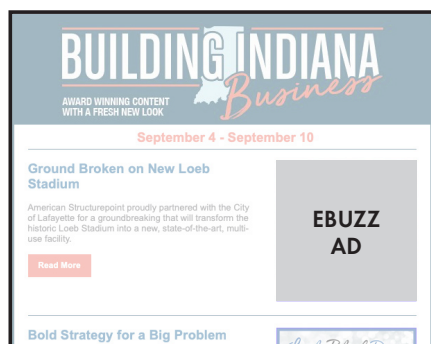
BUILDING INDIANA Business

AWARD WINNING CONTENT WITH A FRESH NEW LOOK

September 4 - September 10

Ground Broken on New Loeb Stadium

American Structurepoint proudly partnered with the City of Lafayette for a groundbreaking that will transform the historic Loeb Stadium into a new, state-of-the-art, multi-use facility.

Read More

EBUZZ AD

Bold Strategy for a Big Problem